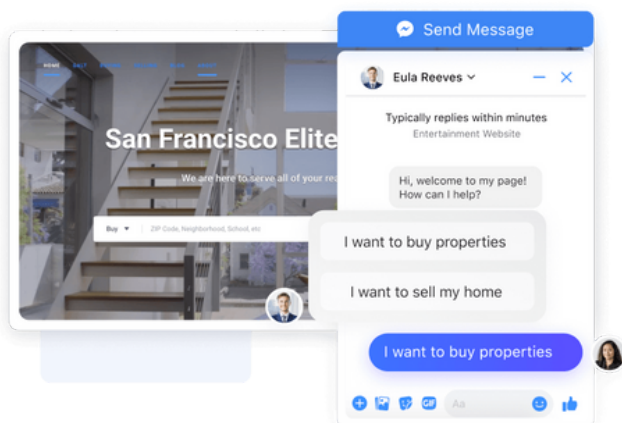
Send Message

Eula Reeves

Typically replies within minutes
Entertainment Website

Hi, welcome to my page! How can I help?

I want to buy properties

I want to sell my home

I want to buy properties

Aa

San Francisco Elite

We are here to serve all of your rea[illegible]

Buy

ZIP Code, Neighborhood, School, etc